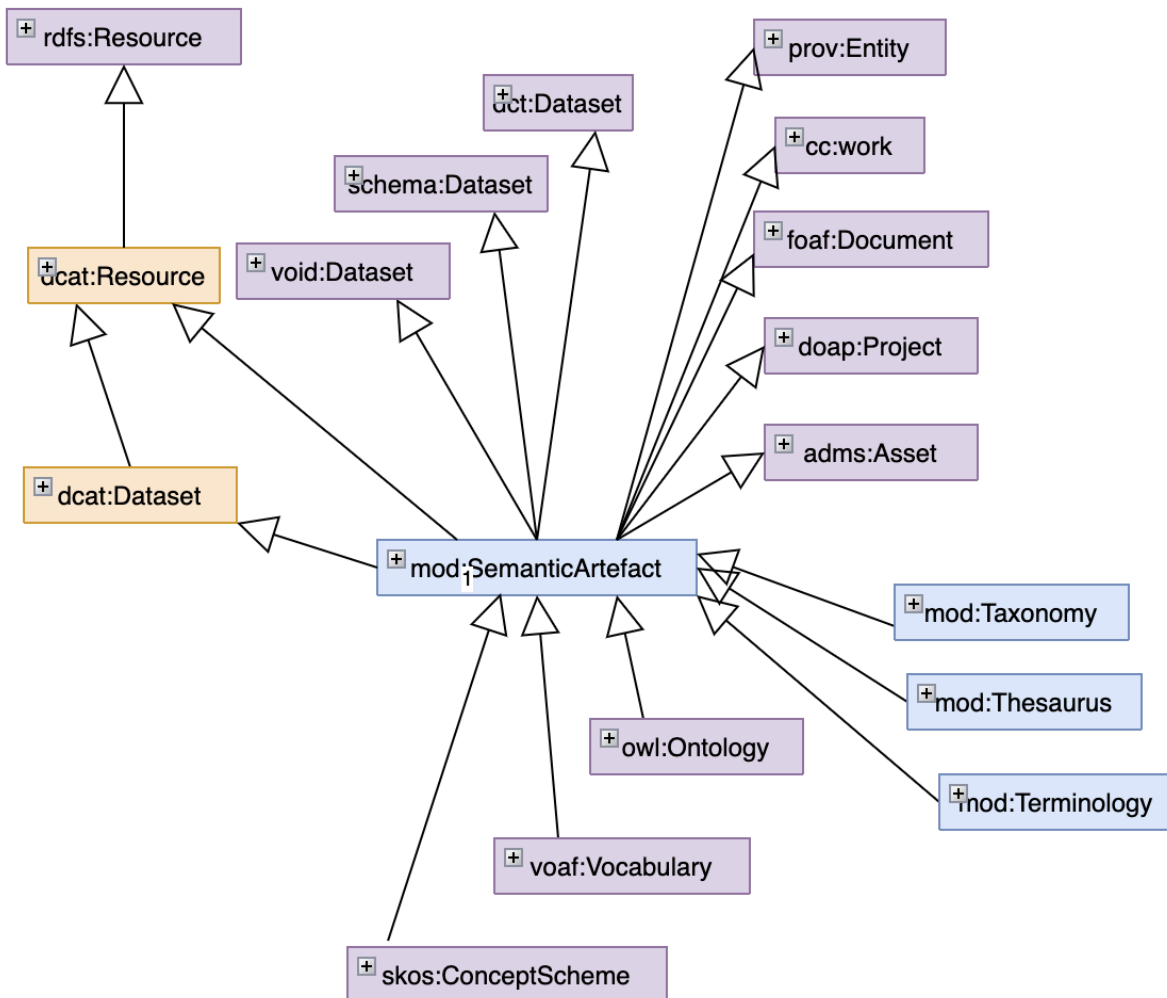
rdfs:Resource

prov:Entity

dct:Dataset

cc:work

schema:Dataset

foaf:Document

dcat:Resource

void:Dataset

doap:Project

adms:Asset

dcat:Dataset

mod:SemanticArtefact

1

mod:Taxonomy

mod:Thesaurus

owl:Ontology

mod:Terminology

voaf:Vocabulary

skos:ConceptScheme